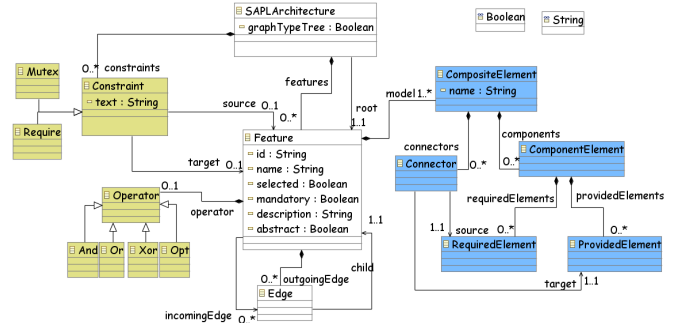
SAPLArchitecture
graphTypeTree : Boolean

Boolean

String

Mutex

Require

0..* constraints

Constraint
text : String

features

root

model 1..*

CompositeElement
name : String

source 0..1

0..*

1..1

Feature
id : String
name : String
selected : Boolean
mandatory : Boolean
description : String
abstract : Boolean

connectors

components

Connector

0..*

0..*

ComponentElement

target 0..1

0..1

Operator

operator

requiredElements

providedElements

1..1

And

Or

Xor

Opt

1..1

child

0..* outgoingEdge

Edge

incomingEdge 0..*

1..1 source

0..*

RequiredElement

0..*

ProvidedElement

1..1

target